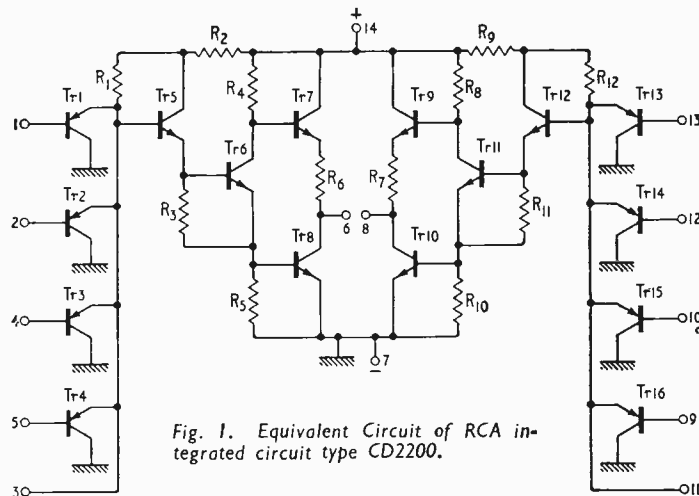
+
14
R2
R9
R1
R12
Tr1
Tr5
R4
Tr7
Tr9
R8
Tr12
Tr13
1
13
Tr6
Tr11
R6
R7
Tr2
2
R3
6
8
R11
Tr14
12
Tr8
Tr10
R5
R10
Tr3
4
Tr15
10
7
−
Tr4
5
Tr16
9
Fig. 1. Equivalent Circuit of RCA integrated circuit type CD2200.
3
11